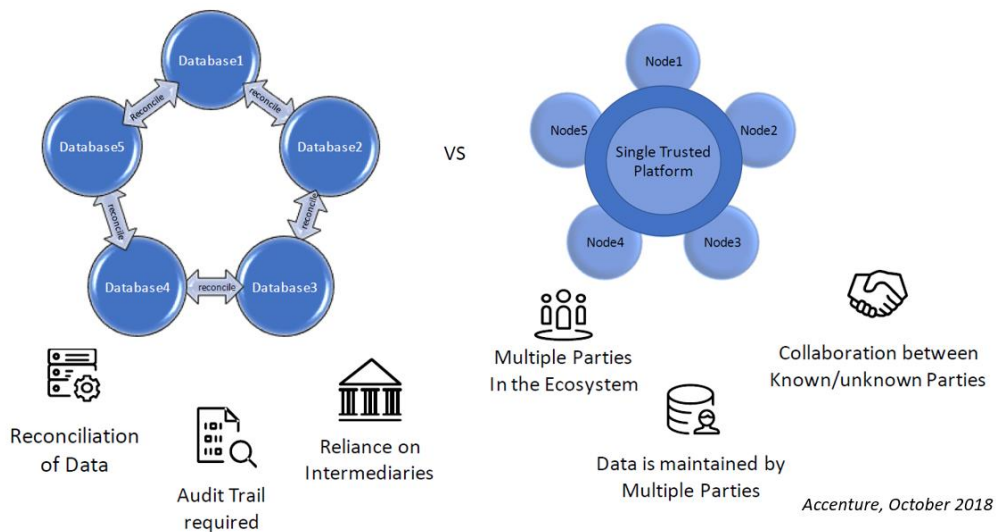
Database1

Reconcile

reconcile

Database5

Database2

reconcile

reconcile

Database4

reconcile

Database3

VS

Node1

Node5

Single Trusted Platform

Node2

Node4

Node3

Multiple Parties In the Ecosystem

Collaboration between Known/unknown Parties

Reconciliation of Data

Audit Trail required

Reliance on Intermediaries

Data is maintained by Multiple Parties

Accenture, October 2018